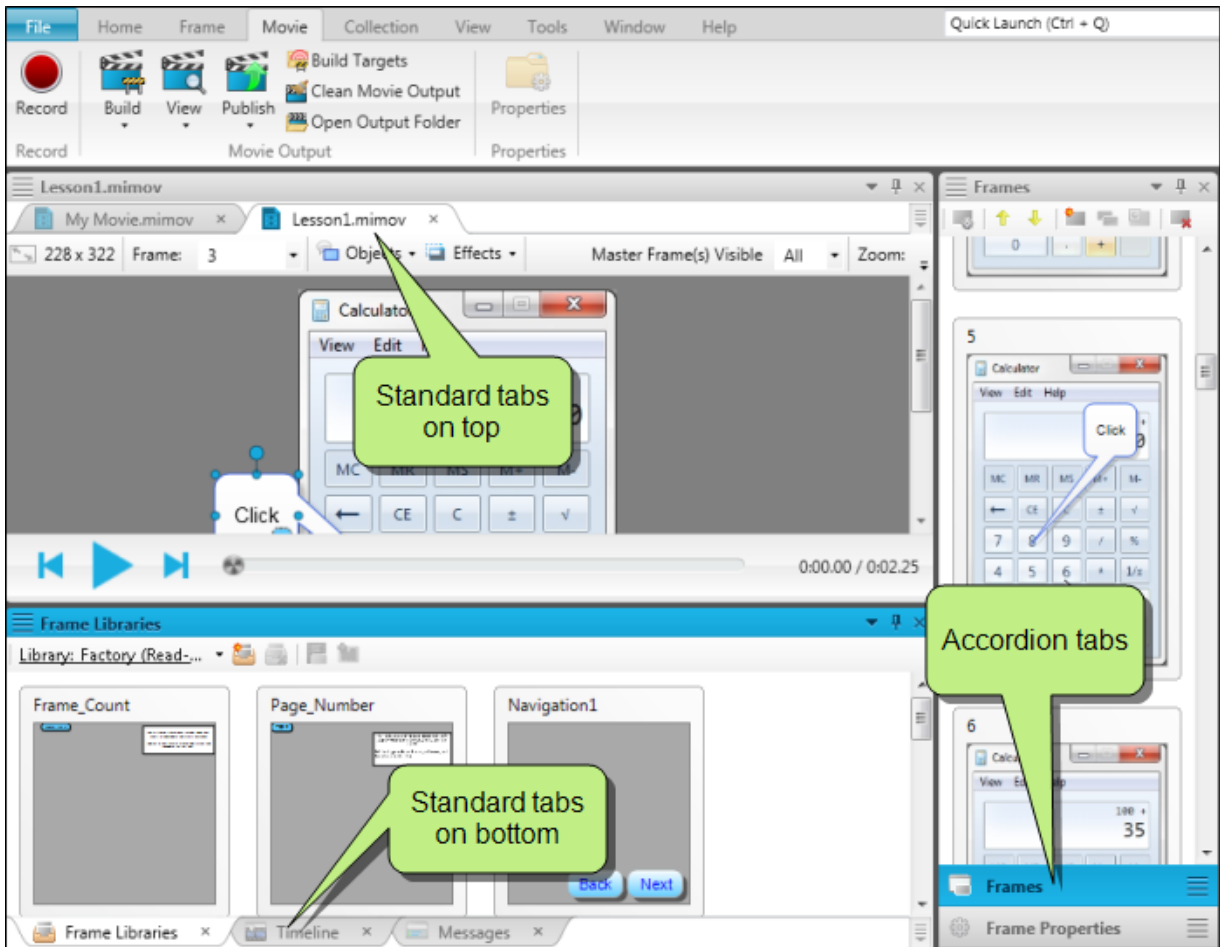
File Home Frame Movie Collection View Tools Window Help

Quick Launch (Ctrl + Q)

Record
Record

Build View Publish
Build Targets
Clean Movie Output
Open Output Folder
Movie Output

Properties
Properties

Lesson1.mimov

My Movie.mimov ×
Lesson1.mimov ×

228 x 322 Frame: 3 Objects Effects Master Frame(s) Visible All Zoom:

Calculator
View Edit
MC MR MS M+ M-
← CE C ± √
Click

Standard tabs on top

0:00.00 / 0:02.25

Frame Libraries

Library: Factory (Read-...

Frame_Count
Page_Number
Navigation1
Back Next

Standard tabs on bottom

Frame Libraries × Timeline × Messages ×

Frames

0 . +

5
Calculator
View Edit Help
Click
MC MR MS M+ M-
← CE C ± √
7 8 9 / %
4 5 6 * 1/x

Accordion tabs

6
Calcu
View Ed lp
100 +
35

Frames
Frame Properties